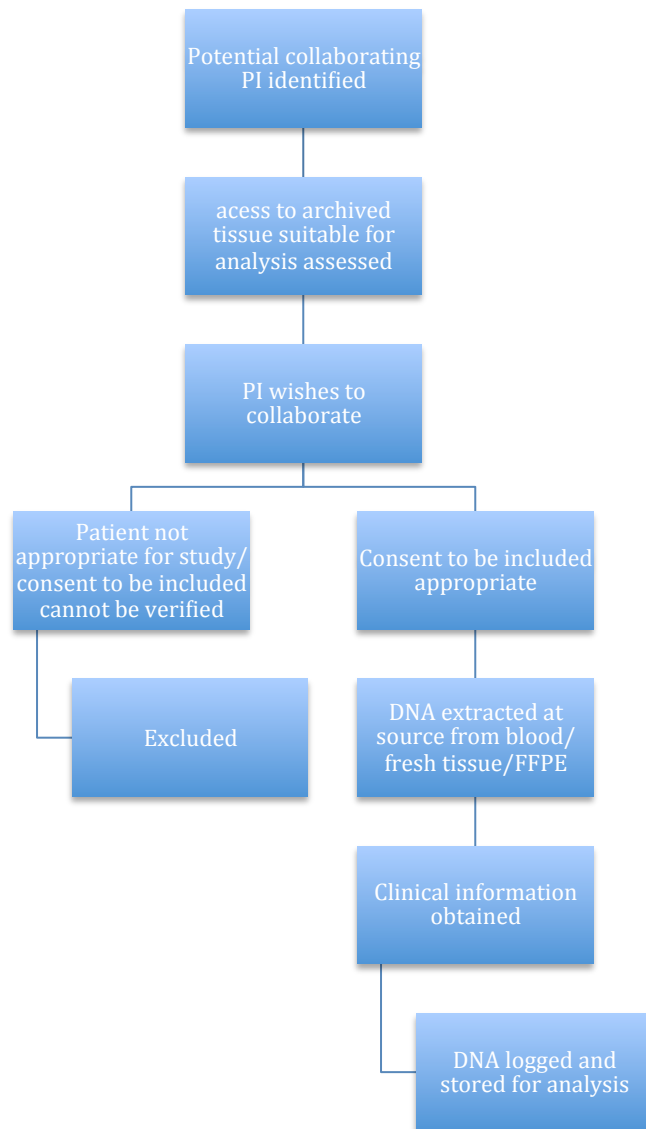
Potential collaborating PI identified

acess to archived tissue suitable for analysis assessed

PI wishes to collaborate

Patient not appropriate for study/ consent to be included cannot be verified

Excluded

Consent to be included appropriate

DNA extracted at source from blood/ fresh tissue/FFPE

Clinical information obtained

DNA logged and stored for analysis